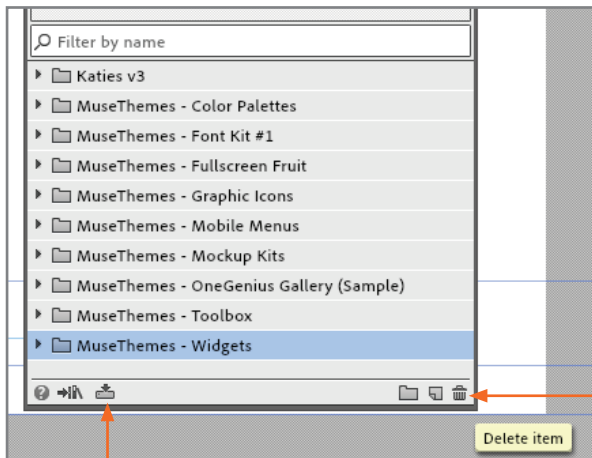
Filter by name

Katies v3

MuseThemes - Color Palettes

MuseThemes - Font Kit #1

MuseThemes - Fullscreen Fruit

MuseThemes - Graphic Icons

MuseThemes - Mobile Menus

MuseThemes - Mockup Kits

MuseThemes - OneGenius Gallery (Sample)

MuseThemes - Toolbox

MuseThemes - Widgets

Delete item